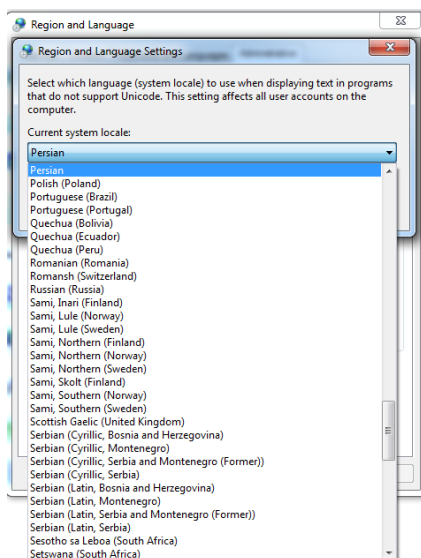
Region and Language

Region and Language Settings

Select which language (system locale) to use when displaying text in programs that do not support Unicode. This setting affects all user accounts on the computer.

Current system locale:

Persian

Persian
Polish (Poland)
Portuguese (Brazil)
Portuguese (Portugal)
Quechua (Bolivia)
Quechua (Ecuador)
Quechua (Peru)
Romanian (Romania)
Romansh (Switzerland)
Russian (Russia)
Sami, Inari (Finland)
Sami, Lule (Norway)
Sami, Lule (Sweden)
Sami, Northern (Finland)
Sami, Northern (Norway)
Sami, Northern (Sweden)
Sami, Skolt (Finland)
Sami, Southern (Norway)
Sami, Southern (Sweden)
Scottish Gaelic (United Kingdom)
Serbian (Cyrillic, Bosnia and Herzegovina)
Serbian (Cyrillic, Montenegro)
Serbian (Cyrillic, Serbia and Montenegro (Former))
Serbian (Cyrillic, Serbia)
Serbian (Latin, Bosnia and Herzegovina)
Serbian (Latin, Montenegro)
Serbian (Latin, Serbia and Montenegro (Former))
Serbian (Latin, Serbia)
Sesotho sa Leboa (South Africa)
Setswana (South Africa)